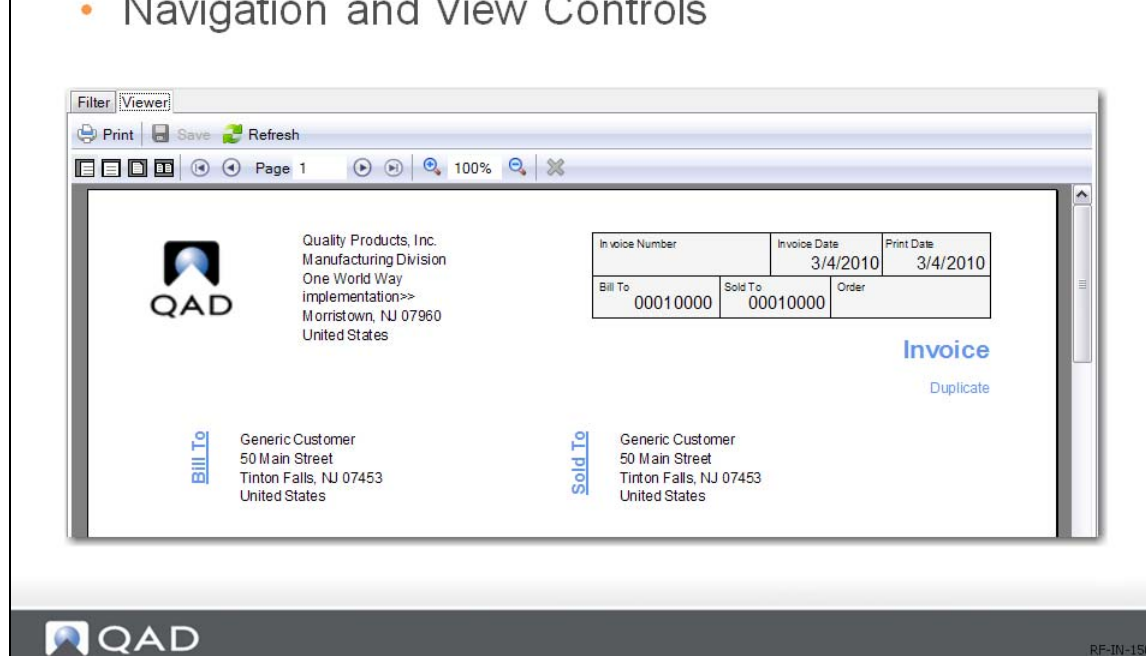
• Navigation and View Controls

Filter Viewer

Print Save Refresh

Page 1 100%

QAD

Quality Products, Inc.
Manufacturing Division
One World Way
implementation>>
Morristown, NJ 07960
United States

| Invoice Number | Invoice Date 3/4/2010 | Print Date 3/4/2010 |
|---|---|---|
| Bill To 00010000 | Sold To 00010000 | Order |

Invoice

Duplicate

Bill To

Generic Customer
50 Main Street
Tinton Falls, NJ 07453
United States

Sold To

Generic Customer
50 Main Street
Tinton Falls, NJ 07453
United States

QAD

RF-IN-15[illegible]